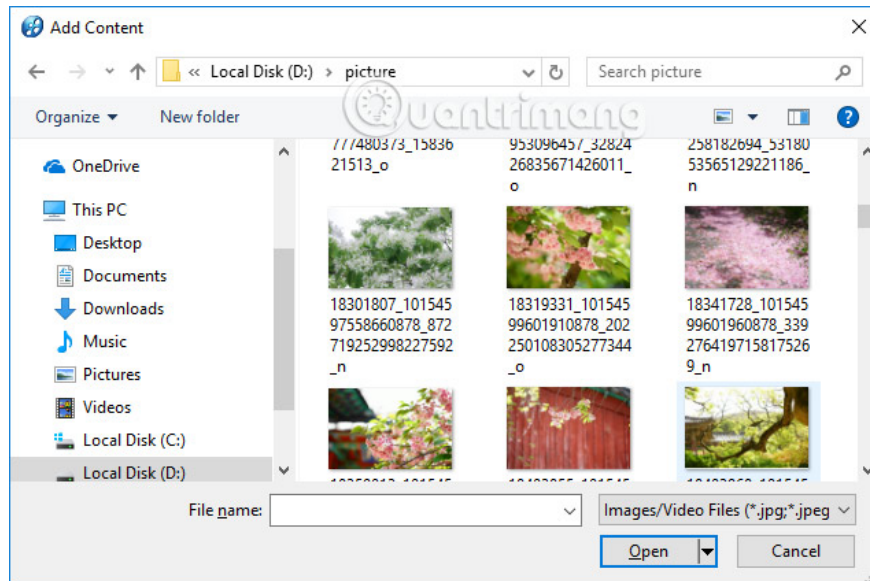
Add Content

« Local Disk (D:) › picture

Search picture

Organize ▾ New folder

Quantrimang

OneDrive

This PC

Desktop

Documents

Downloads

Music

Pictures

Videos

Local Disk (C:)

Local Disk (D:)

777480373_1583621513_o

953096457_3282426835671426011_o

258182694_5318053565129221186_n

18301807_10154597558660878_872719252998227592_n

18319331_10154599601910878_202250108305277344_o

18341728_10154599601960878_339276419715817526 9_n

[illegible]

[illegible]

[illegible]

File name:

Images/Video Files (*.jpg;*.jpeg

Open

Cancel